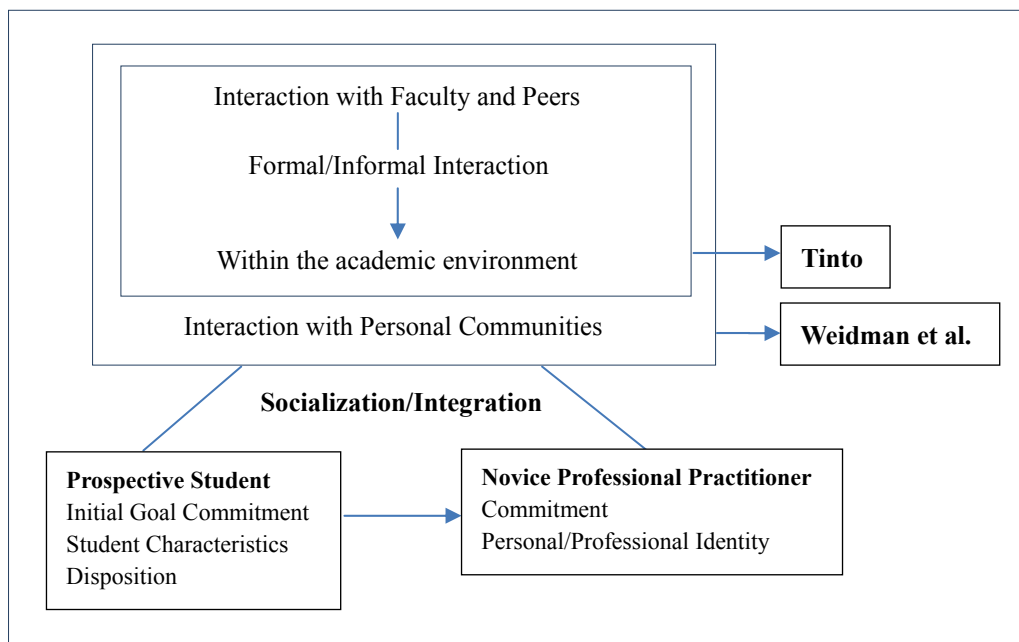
Interaction with Faculty and Peers

Formal/Informal Interaction

Within the academic environment

Interaction with Personal Communities

Tinto

Weidman et al.

Socialization/Integration

Prospective Student
Initial Goal Commitment
Student Characteristics
Disposition

Novice Professional Practitioner
Commitment
Personal/Professional Identity